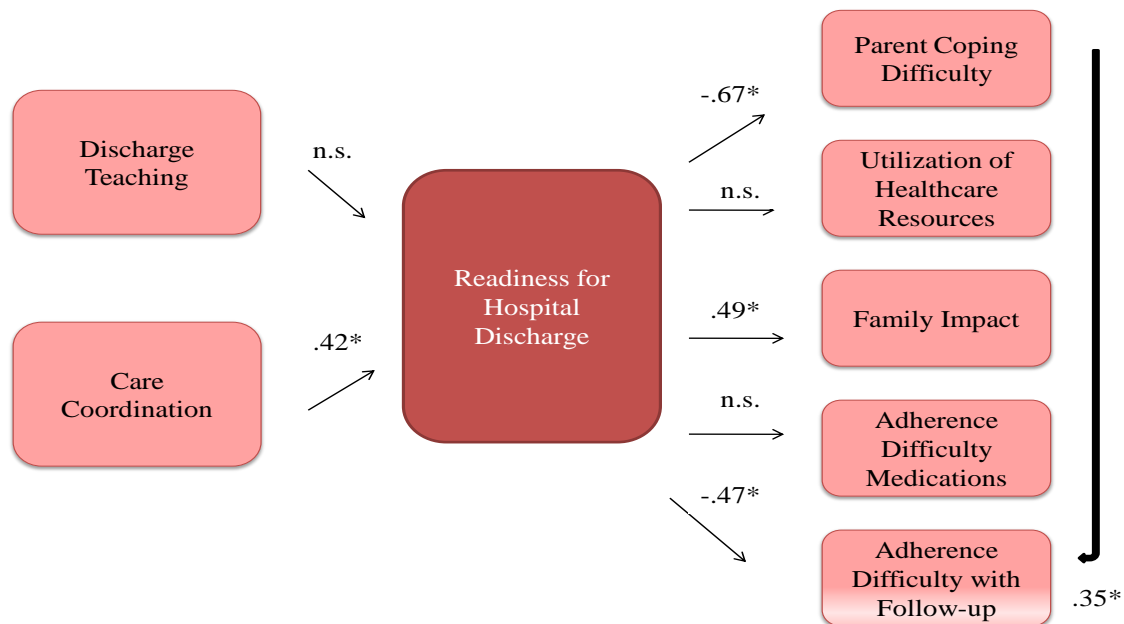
Discharge Teaching

n.s.

Care Coordination

.42*

Readiness for Hospital Discharge

-.67*

Parent Coping Difficulty

n.s.

Utilization of Healthcare Resources

.49*

Family Impact

n.s.

Adherence Difficulty Medications

-.47*

Adherence Difficulty with Follow-up

.35*